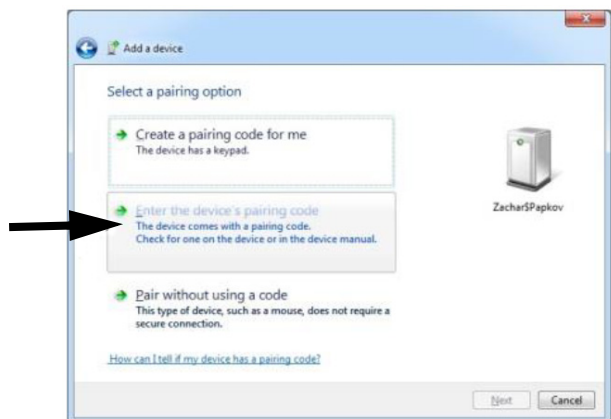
Add a device

Select a pairing option

Create a pairing code for me
The device has a keypad.

Enter the device's pairing code
The device comes with a pairing code.
Check for one on the device or in the device manual.

Pair without using a code
This type of device, such as a mouse, does not require a secure connection.

ZacharSPapkov

How can I tell if my device has a pairing code?

Next
Cancel